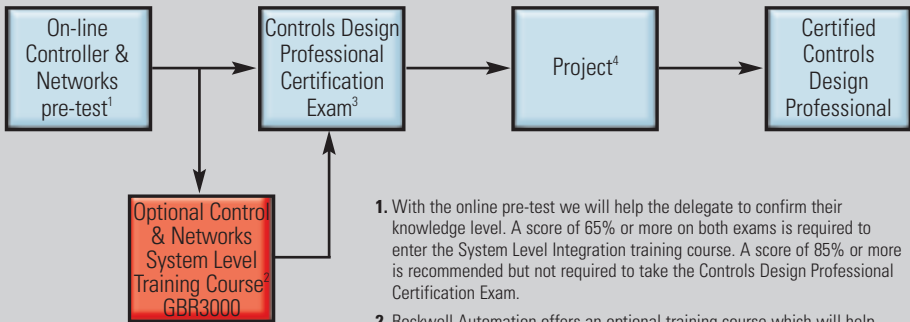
On-line Controller & Networks pre-test$^1$

Controls Design Professional Certification Exam$^3$

Project$^4$

Certified Controls Design Professional

Optional Control & Networks System Level Training Course$^2$ GBR3000

**1.** With the online pre-test we will help the delegate to confirm their knowledge level. A score of 65% or more on both exams is required to enter the System Level Integration training course. A score of 85% or more is recommended but not required to take the Controls Design Professional Certification Exam.

**2.** Rockwell Automation offers an optional training course which will help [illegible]